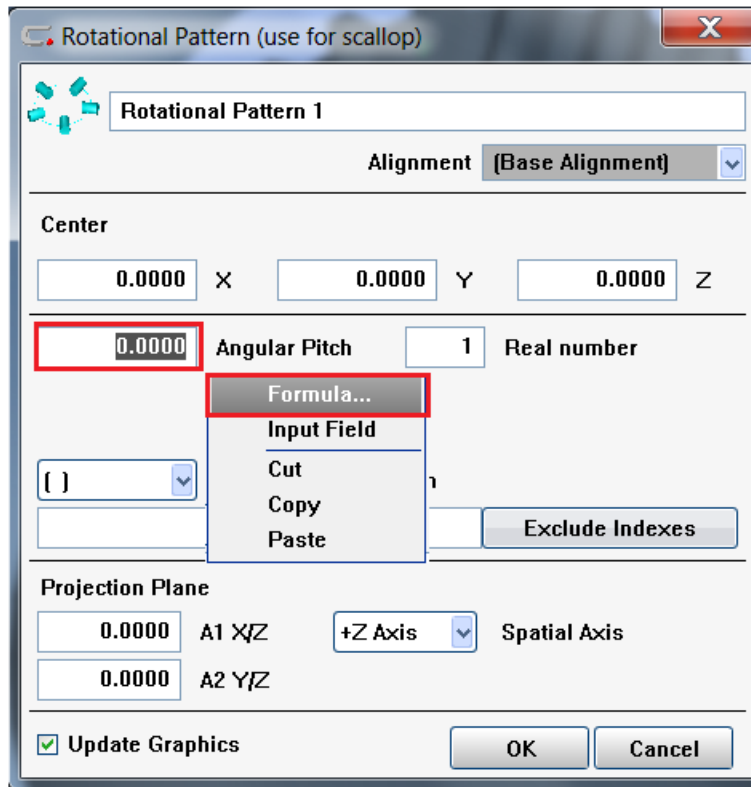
Rotational Pattern (use for scallop)

Rotational Pattern 1

Alignment (Base Alignment)

Center

0.0000 X 0.0000 Y 0.0000 Z

0.0000 Angular Pitch 1 Real number

Formula...
Input Field
Cut
Copy
Paste

( ) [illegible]n

Exclude Indexes

Projection Plane

0.0000 A1 X/Z +Z Axis Spatial Axis

0.0000 A2 Y/Z

Update Graphics OK Cancel